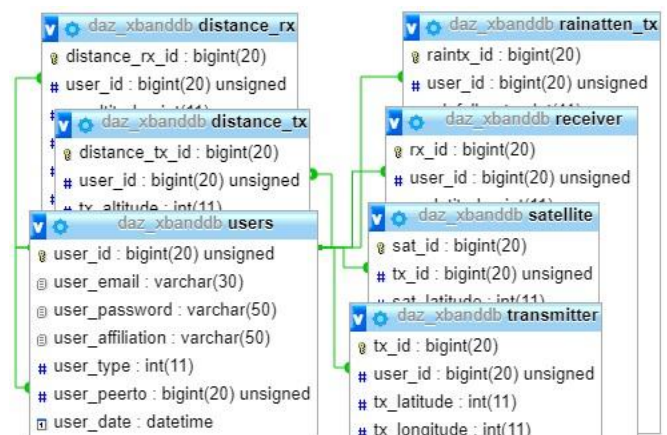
daz_xbanddb distance_rx
distance_rx_id : bigint(20)
user_id : bigint(20) unsigned
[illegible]

daz_xbanddb distance_tx
distance_tx_id : bigint(20)
user_id : bigint(20) unsigned
tx_altitude : int(11)

daz_xbanddb users
user_id : bigint(20) unsigned
user_email : varchar(30)
user_password : varchar(50)
user_affiliation : varchar(50)
user_type : int(11)
user_peerto : bigint(20) unsigned
user_date : datetime

daz_xbanddb rainatten_tx
raintx_id : bigint(20)
user_id : bigint(20) unsigned
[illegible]

daz_xbanddb receiver
rx_id : bigint(20)
user_id : bigint(20) unsigned
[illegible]

daz_xbanddb satellite
sat_id : bigint(20)
tx_id : bigint(20) unsigned
sat_latitude : int(11)

daz_xbanddb transmitter
tx_id : bigint(20)
user_id : bigint(20) unsigned
tx_latitude : int(11)
tx_longitude : int(11)